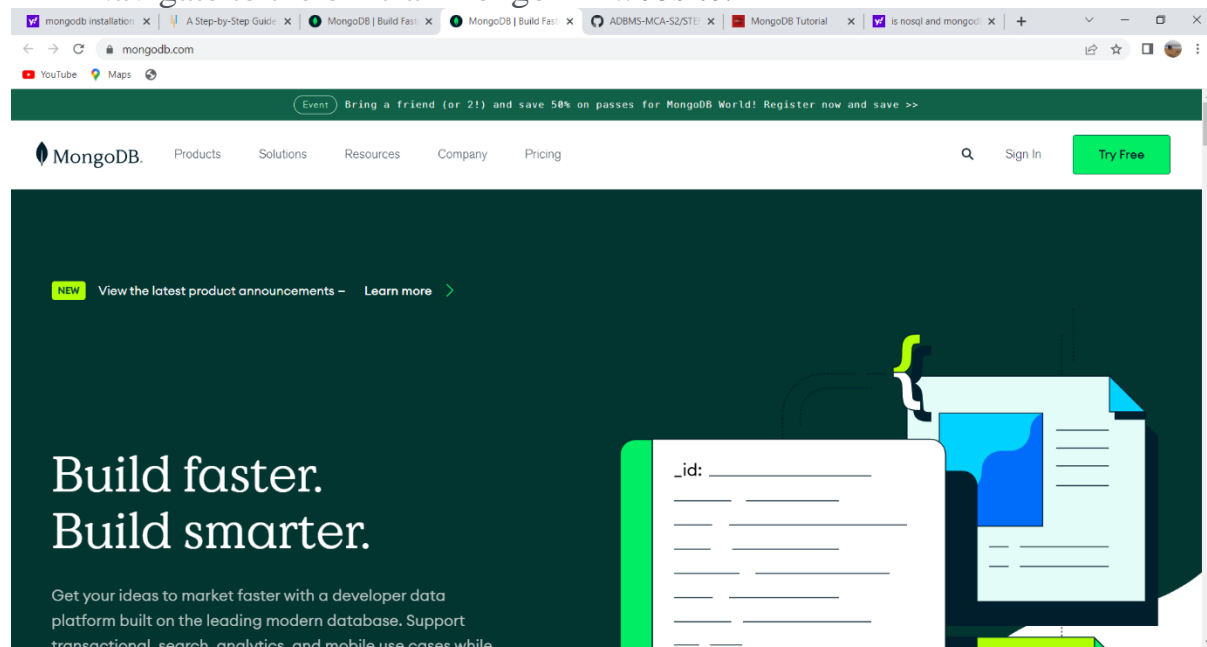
mongodb installation ×
A Step-by-Step Guide ×
MongoDB | Build Fast ×
MongoDB | Build Fast ×
ADBMS-MCA-S2/STE ×
MongoDB Tutorial ×
is nosql and mongod ×
+

mongodb.com

YouTube Maps

Event Bring a friend (or 2!) and save 50% on passes for MongoDB World! Register now and save >>

MongoDB. Products Solutions Resources Company Pricing Sign In Try Free

NEW View the latest product announcements – Learn more

Build faster.
Build smarter.

Get your ideas to market faster with a developer data platform built on the leading modern database. Support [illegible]

{
_id: